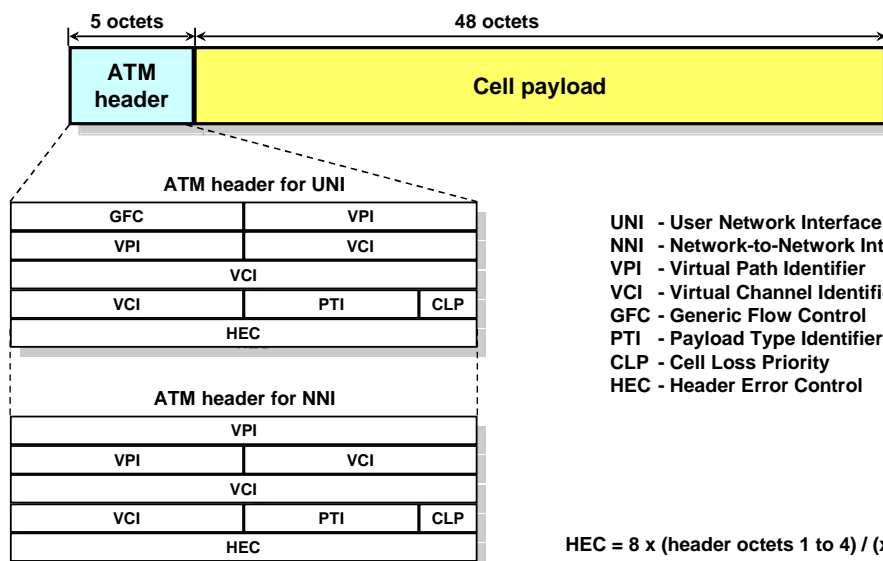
5 octets
48 octets

ATM header
Cell payload

ATM header for UNI

| GFC | VPI | |
|---|---|---|
| VPI | VCI | |
| VCI | | |
| VCI | PTI | CLP |
| HEC | | |

ATM header for NNI

| VPI | | |
|---|---|---|
| VPI | VCI | |
| VCI | | |
| VCI | PTI | CLP |
| HEC | | |

UNI - User Network Interface
NNI - Network-to-Network Int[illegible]
VPI - Virtual Path Identifier
VCI - Virtual Channel Identifi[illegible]
GFC - Generic Flow Control
PTI - Payload Type Identifier
CLP - Cell Loss Priority
HEC - Header Error Control

HEC = 8 x (header octets 1 to 4) / (x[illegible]